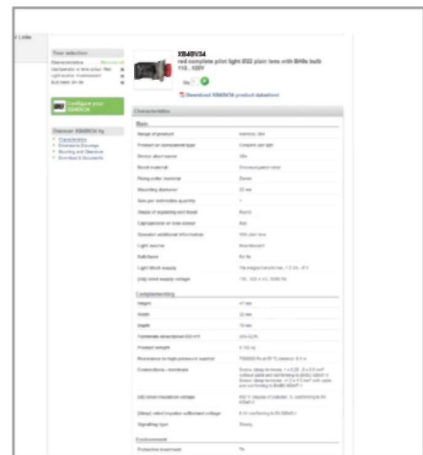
Links

Your selection

Configure your XB4BV34

Discover XB4BV34 by

XB4BV34
red complete pilot light Ø22 plain lens with BA9s bulb 110...120V

Download XB4BV34 product datasheet

Characteristics

Main

Complementary

Environment

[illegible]